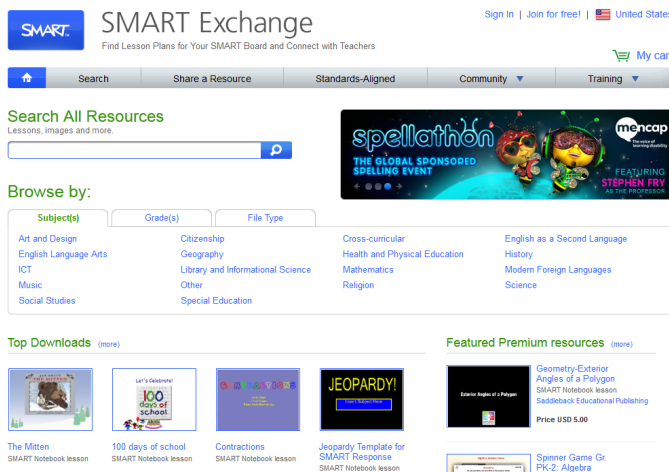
SMART

SMART Exchange
Find Lesson Plans for Your SMART Board and Connect with Teachers

Sign In | Join for free! | United States

My car

Search | Share a Resource | Standards-Aligned | Community | Training

Search All Resources
Lessons, images and more.

spellathon
THE GLOBAL SPONSORED SPELLING EVENT
mencap
The voice of learning disability
FEATURING STEPHEN FRY AS THE PROFESSOR

Browse by:

Subject(s) | Grade(s) | File Type

Art and Design
English Language Arts
ICT
Music
Social Studies

Citizenship
Geography
Library and Informational Science
Other
Special Education

Cross-curricular
Health and Physical Education
Mathematics
Religion

English as a Second Language
History
Modern Foreign Languages
Science

Top Downloads (more)

The Mitten
SMART Notebook lesson

Let's Celebrate! 100 days of school
100 days of school
SMART Notebook lesson

Contractions
SMART Notebook lesson

JEOPARDY!
Jeopardy Template for SMART Response
SMART Notebook lesson

Featured Premium resources (more)

Exterior Angles of a Polygon
Geometry-Exterior Angles of a Polygon
SMART Notebook lesson
Saddleback Educational Publishing
Price USD 5.00

Spinner Game Gr. PK-2: Algebra